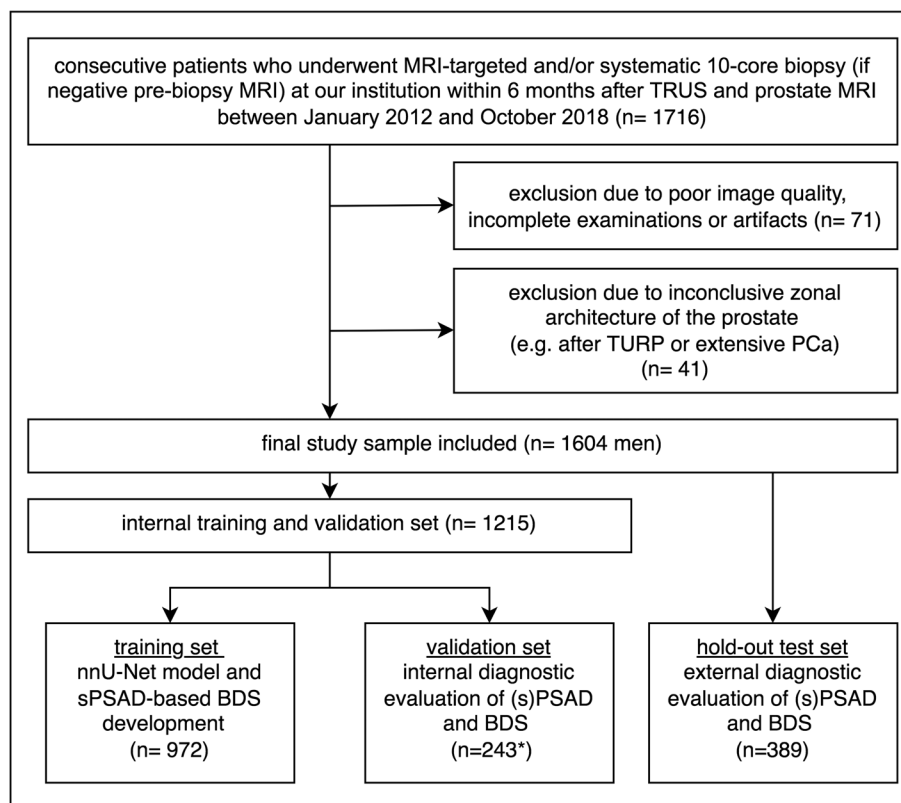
consecutive patients who underwent MRI-targeted and/or systematic 10-core biopsy (if negative pre-biopsy MRI) at our institution within 6 months after TRUS and prostate MRI between January 2012 and October 2018 (n= 1716)

exclusion due to poor image quality, incomplete examinations or artifacts (n= 71)

exclusion due to inconclusive zonal architecture of the prostate (e.g. after TURP or extensive PCa) (n= 41)

final study sample included (n= 1604 men)

internal training and validation set (n= 1215)

training set
nnU-Net model and sPSAD-based BDS development
(n= 972)

validation set
internal diagnostic evaluation of (s)PSAD and BDS
(n=243*)

hold-out test set
external diagnostic evaluation of (s)PSAD and BDS
(n=389)